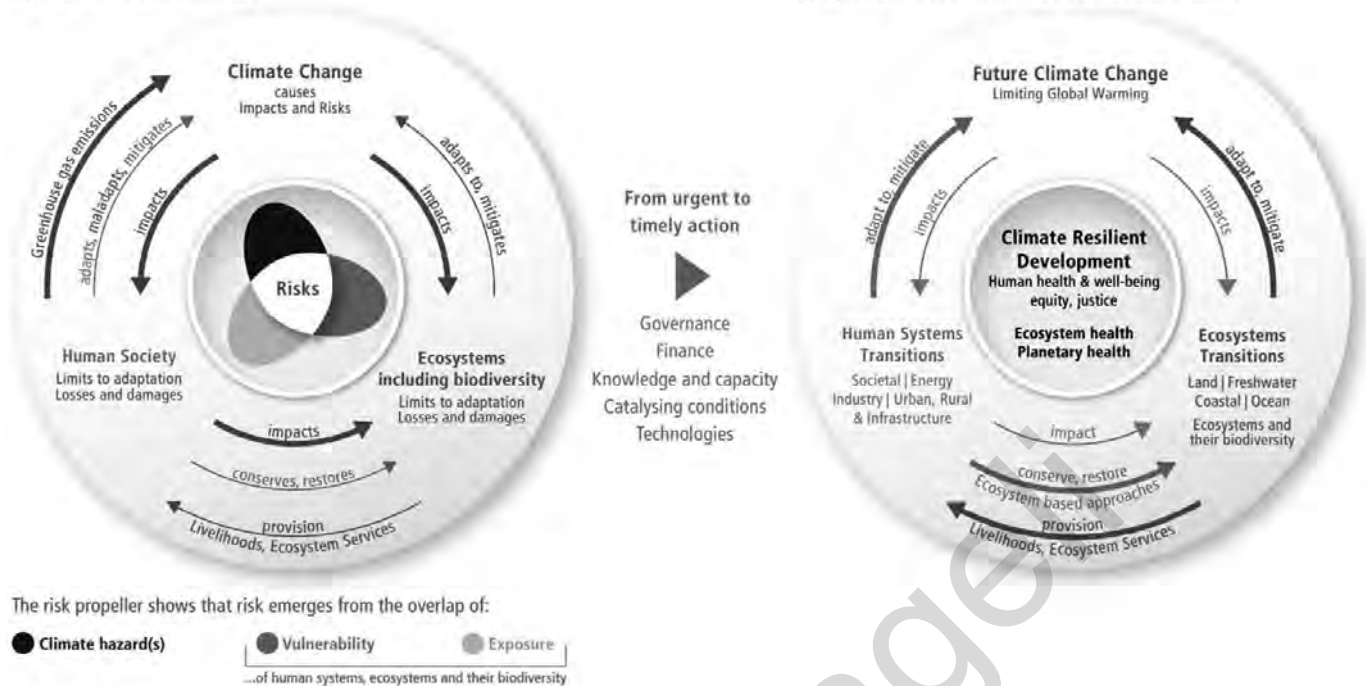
Climate Change
causes
Impacts and Risks

Greenhouse gas emissions

adapts, maladapts, mitigates

impacts

adapts to, mitigates

impacts

Risks

Human Society
Limits to adaptation
Losses and damages

Ecosystems including biodiversity
Limits to adaptation
Losses and damages

impacts

conserves, restores

provision
Livelihoods, Ecosystem Services

From urgent to timely action

Governance
Finance
Knowledge and capacity
Catalysing conditions
Technologies

Future Climate Change
Limiting Global Warming

adapt to, mitigate

impacts

impacts

adapt to, mitigate

Climate Resilient Development
Human health & well-being
equity, justice

Ecosystem health
Planetary health

Human Systems Transitions
Societal | Energy
Industry | Urban, Rural
& Infrastructure

Ecosystems Transitions
Land | Freshwater
Coastal | Ocean
Ecosystems and their biodiversity

impact

conserve, restore
Ecosystem based approaches
provision
Livelihoods, Ecosystem Services

The risk propeller shows that risk emerges from the overlap of:

Climate hazard(s)

Vulnerability

Exposure

...of human systems, ecosystems and their biodiversity